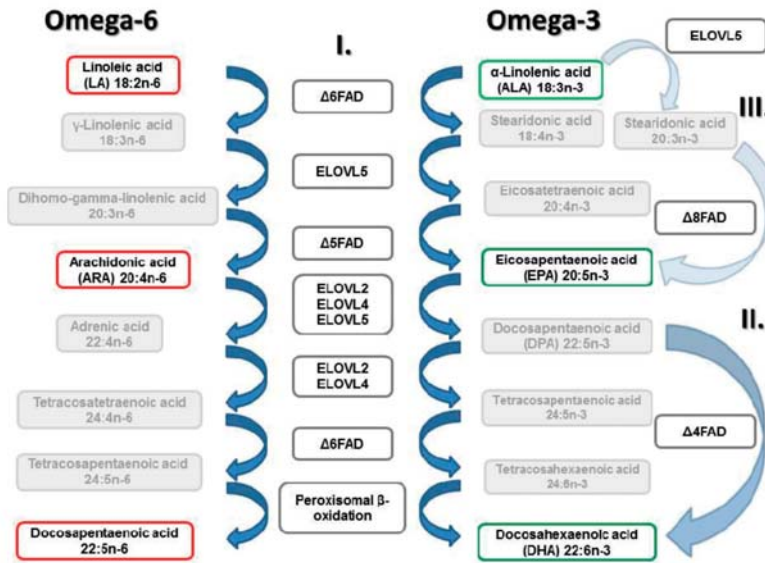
Omega-6

I.

Omega-3

ELOVL5

Linoleic acid (LA) 18:2n-6

Δ6FAD

α-Linolenic acid (ALA) 18:3n-3

III.

γ-Linolenic acid 18:3n-6

Stearidonic acid 18:4n-3

Stearidonic acid 20:3n-3

ELOVL5

Dihomo-gamma-linolenic acid 20:3n-6

Eicosatetraenoic acid 20:4n-3

Δ8FAD

Δ5FAD

Arachidonic acid (ARA) 20:4n-6

Eicosapentaenoic acid (EPA) 20:5n-3

ELOVL2
ELOVL4
ELOVL5

II.

Adrenic acid 22:4n-6

Docosapentaenoic acid (DPA) 22:5n-3

ELOVL2
ELOVL4

Tetracosatetraenoic acid 24:4n-6

Tetracosapentaenoic acid 24:5n-3

Δ4FAD

Δ6FAD

Tetracosapentaenoic acid 24:5n-6

Tetracosahexaenoic acid 24:6n-3

Peroxisomal β-oxidation

Docosapentaenoic acid 22:5n-6

Docosahexaenoic acid (DHA) 22:6n-3